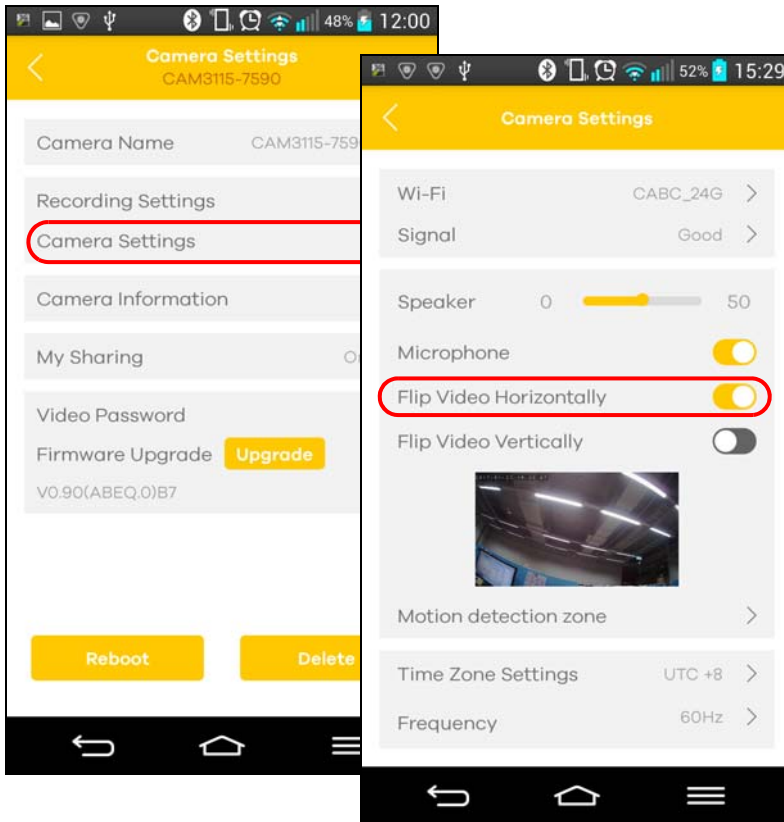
48% 12:00

Camera Settings
CAM3115-7590

Camera Name CAM3115-759

Recording Settings

Camera Settings

Camera Information

My Sharing O

Video Password

Firmware Upgrade Upgrade

V0.90(ABEQ.0)B7

Reboot

Delete

52% 15:29

Camera Settings

Wi-Fi CABC_24G

Signal Good

Speaker 0 50

Microphone

Flip Video Horizontally

Flip Video Vertically

Motion detection zone

Time Zone Settings UTC +8

Frequency 60Hz